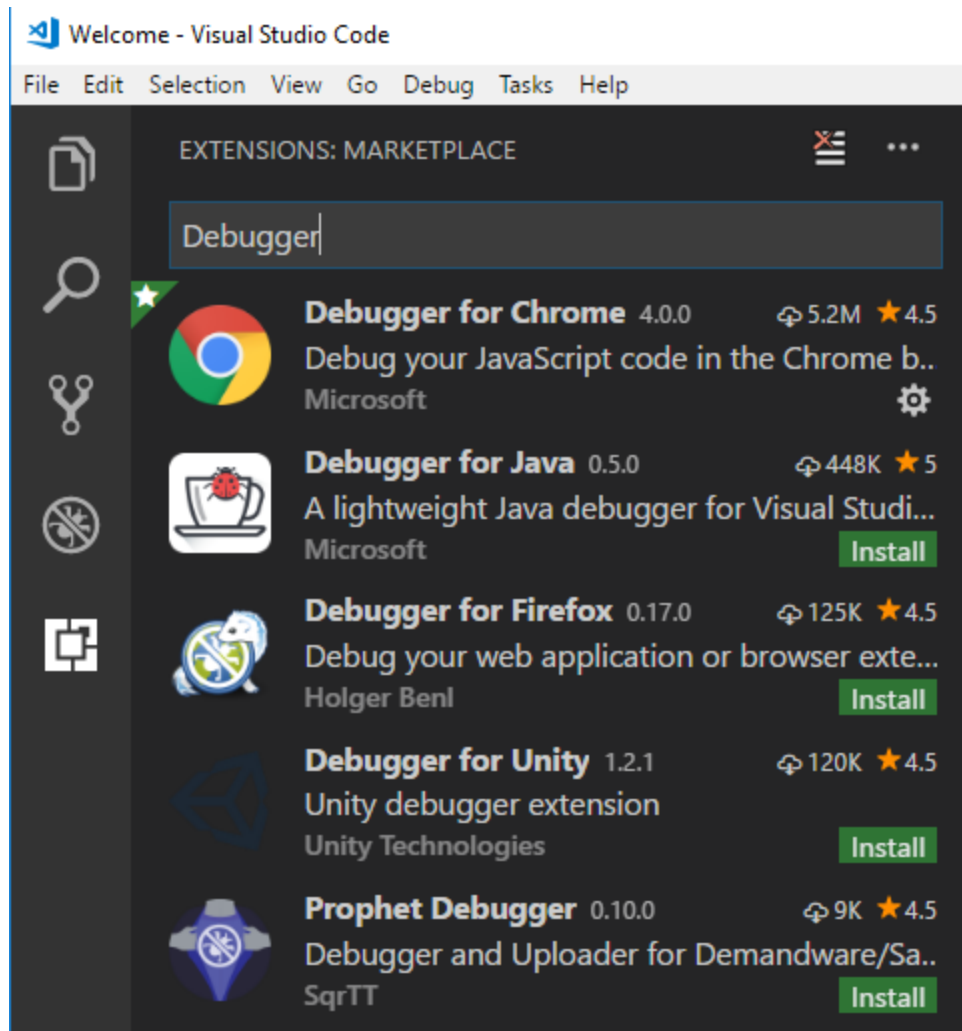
Welcome - Visual Studio Code

File Edit Selection View Go Debug Tasks Help

EXTENSIONS: MARKETPLACE ...

Debugger

Debugger for Chrome 4.0.0 5.2M 4.5
Debug your JavaScript code in the Chrome b..
Microsoft

Debugger for Java 0.5.0 448K 5
A lightweight Java debugger for Visual Studi...
Microsoft
Install

Debugger for Firefox 0.17.0 125K 4.5
Debug your web application or browser exte...
Holger Benl
Install

Debugger for Unity 1.2.1 120K 4.5
Unity debugger extension
Unity Technologies
Install

Prophet Debugger 0.10.0 9K 4.5
Debugger and Uploader for Demandware/Sa..
SqrTT
Install